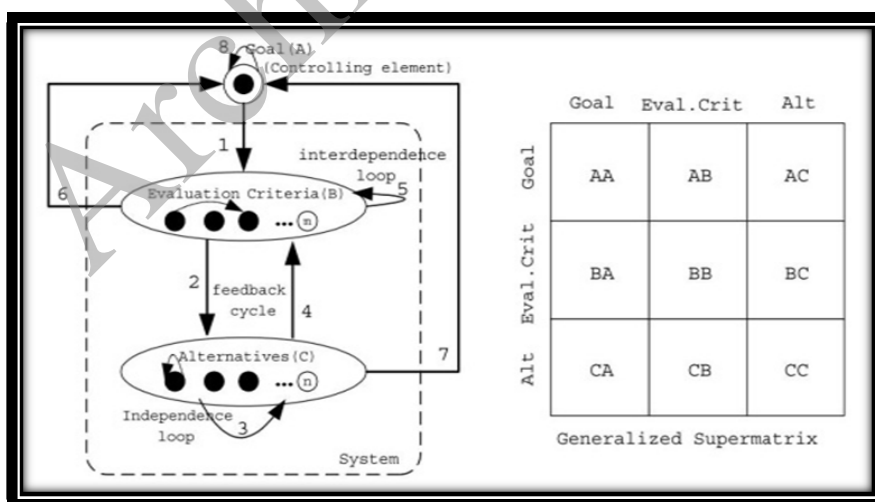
Archive

8 Goal(A)
(Controlling element)

1

interdependence loop

6

Evaluation Criteria(B)

5

... n

2

feedback cycle

4

Alternatives(C)

7

... n

Independence loop

3

System

|  | Goal | Eval.Crit | Alt |
|---|---|---|---|
| Goal | AA | AB | AC |
| Eval.Crit | BA | BB | BC |
| Alt | CA | CB | CC |

Generalized Supermatrix